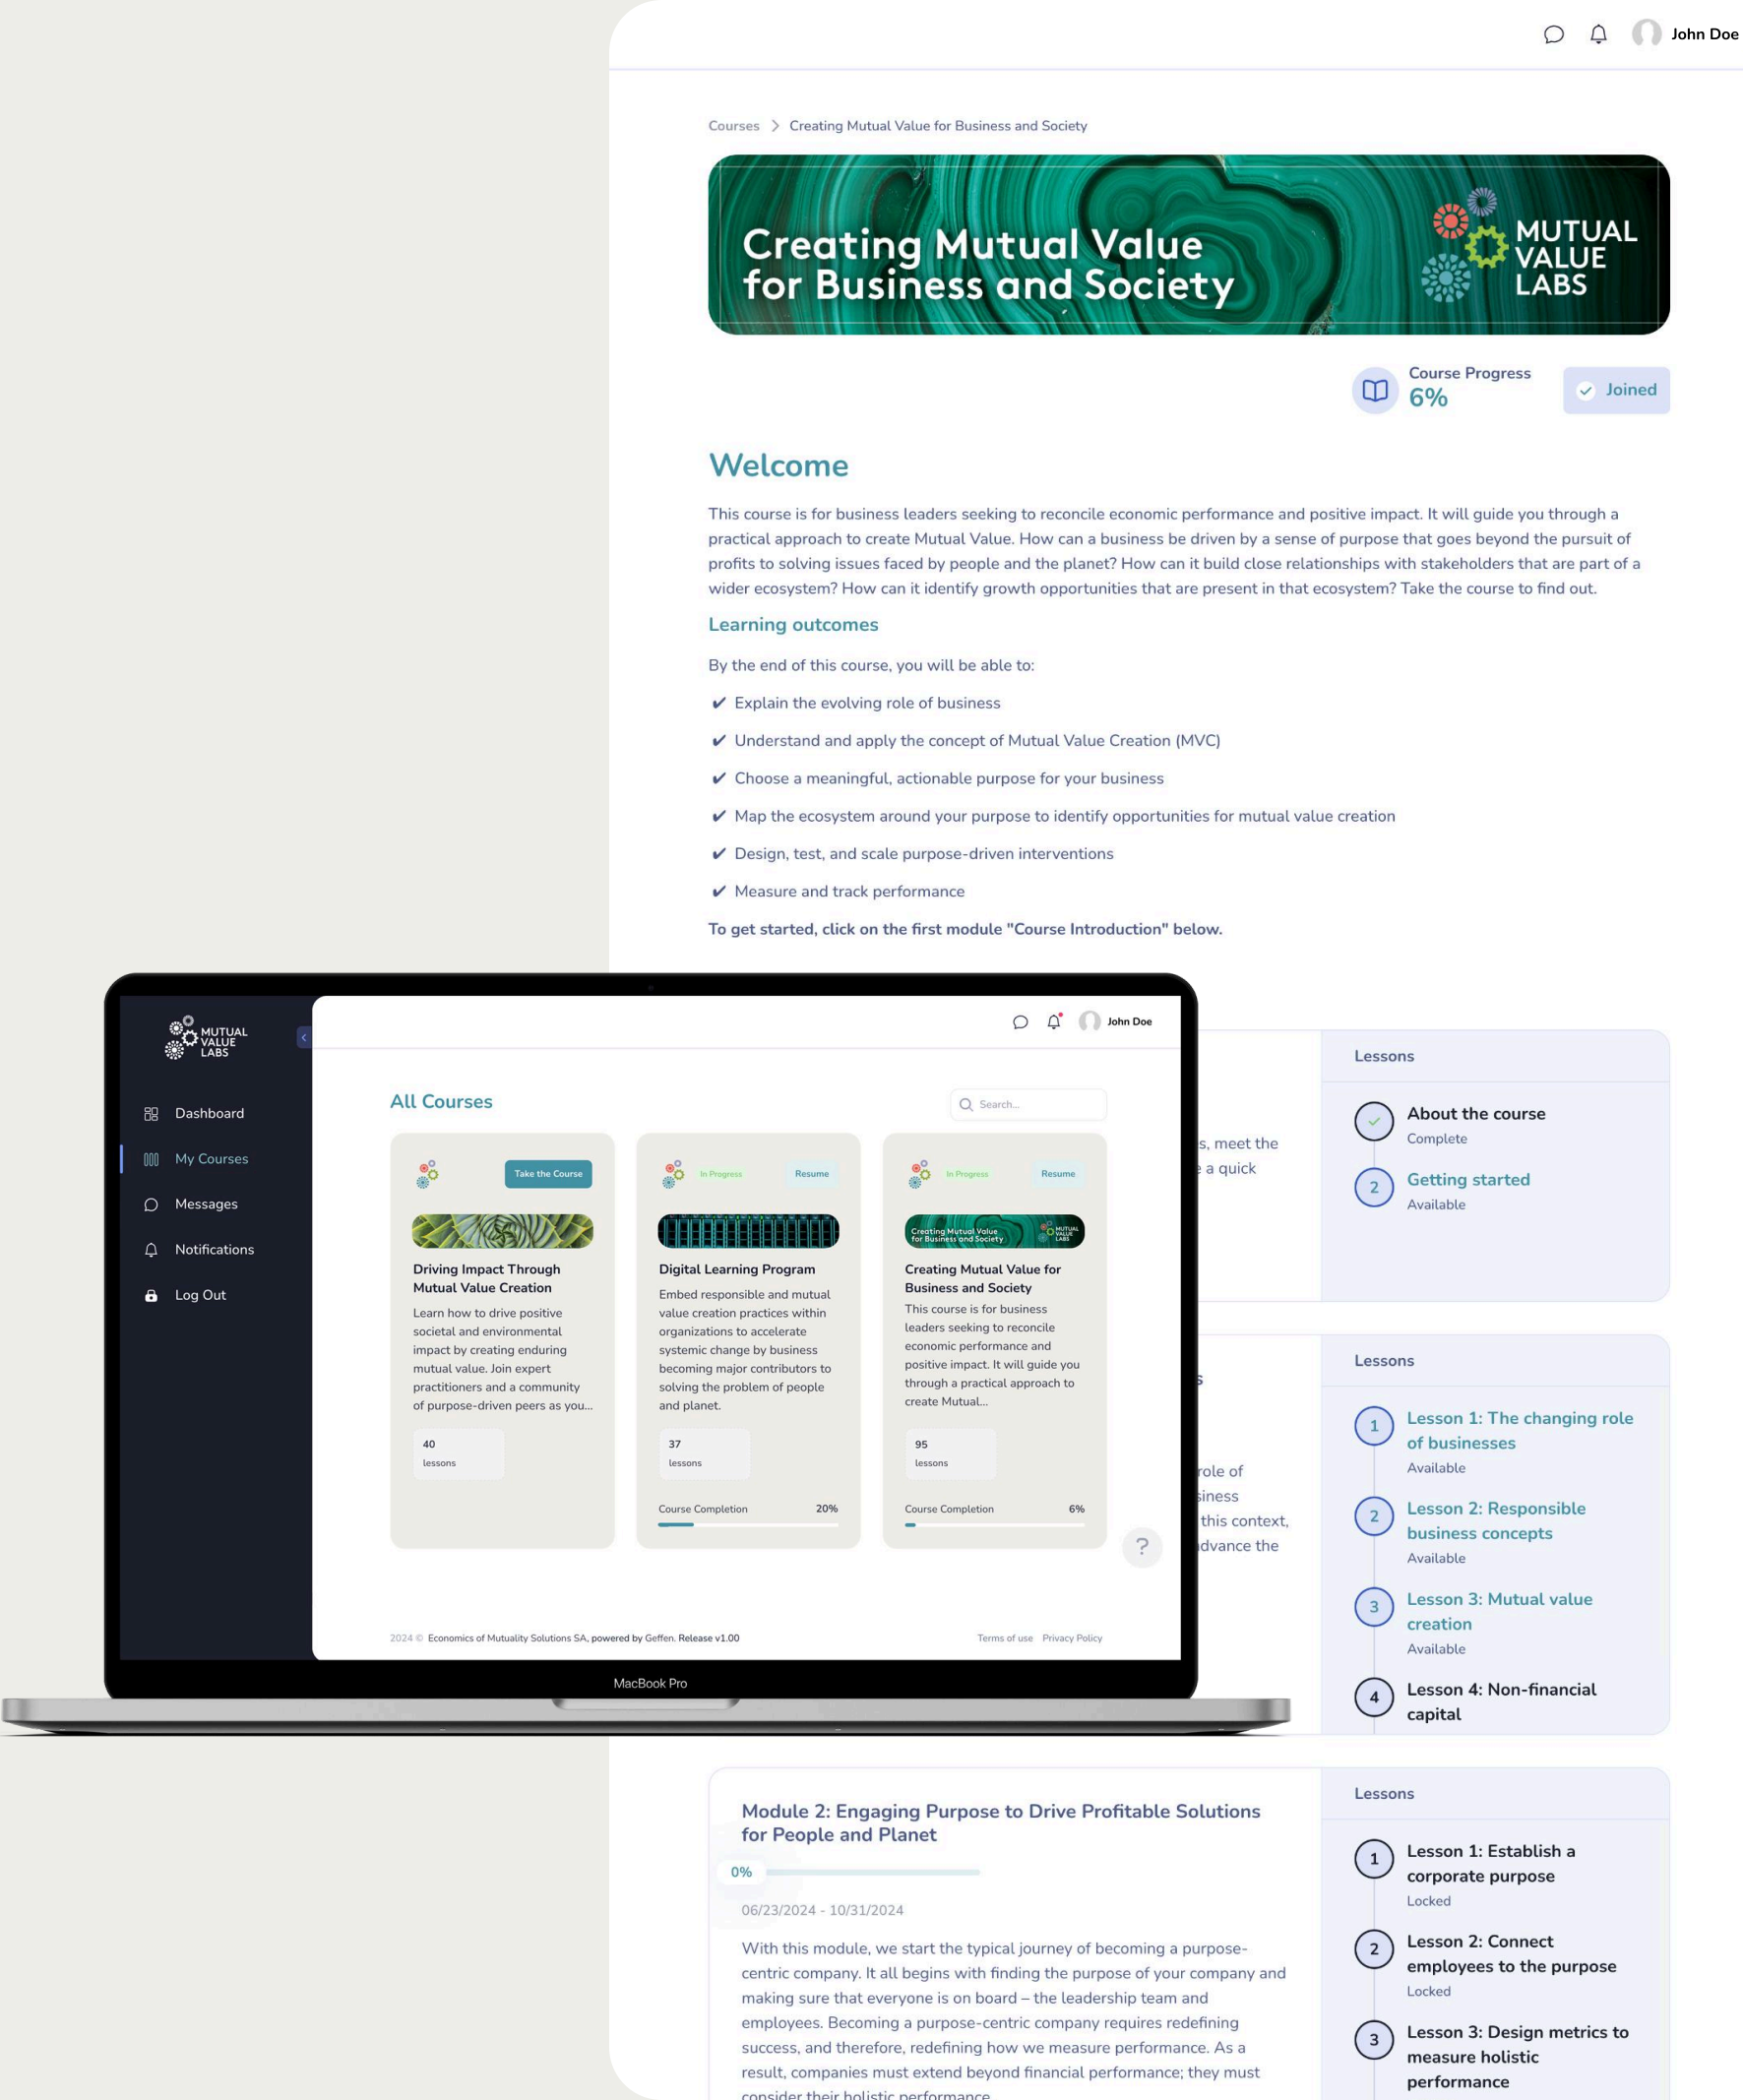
John Doe

Courses > Creating Mutual Value for Business and Society

Creating Mutual Value for Business and Society

MUTUAL VALUE LABS

Course Progress
6%

Joined

Welcome

This course is for business leaders seeking to reconcile economic performance and positive impact. It will guide you through a practical approach to create Mutual Value. How can a business be driven by a sense of purpose that goes beyond the pursuit of profits to solving issues faced by people and the planet? How can it build close relationships with stakeholders that are part of a wider ecosystem? How can it identify growth opportunities that are present in that ecosystem? Take the course to find out.

Learning outcomes

By the end of this course, you will be able to:

✔ Explain the evolving role of business
✔ Understand and apply the concept of Mutual Value Creation (MVC)
✔ Choose a meaningful, actionable purpose for your business
✔ Map the ecosystem around your purpose to identify opportunities for mutual value creation
✔ Design, test, and scale purpose-driven interventions
✔ Measure and track performance

To get started, click on the first module "Course Introduction" below.

MUTUAL VALUE LABS

Dashboard
My Courses
Messages
Notifications
Log Out

John Doe

All Courses

Search...

Take the Course

Driving Impact Through Mutual Value Creation
Learn how to drive positive societal and environmental impact by creating enduring mutual value. Join expert practitioners and a community of purpose-driven peers as you...
40 lessons

In Progress
Resume

Digital Learning Program
Embed responsible and mutual value creation practices within organizations to accelerate systemic change by business becoming major contributors to solving the problem of people and planet.
37 lessons
Course Completion 20%

In Progress
Resume

Creating Mutual Value for Business and Society
This course is for business leaders seeking to reconcile economic performance and positive impact. It will guide you through a practical approach to create Mutual...
95 lessons
Course Completion 6%

?

2024 © Economics of Mutuality Solutions SA, powered by Geffen. Release v1.00
Terms of use Privacy Policy

MacBook Pro

s, meet the
a quick

Lessons

About the course
Complete

2 Getting started
Available

s

role of
iness
this context,
dvance the

Lessons

1 Lesson 1: The changing role of businesses
Available

2 Lesson 2: Responsible business concepts
Available

3 Lesson 3: Mutual value creation
Available

4 Lesson 4: Non-financial capital

Module 2: Engaging Purpose to Drive Profitable Solutions for People and Planet

0%

06/23/2024 - 10/31/2024

With this module, we start the typical journey of becoming a purpose-centric company. It all begins with finding the purpose of your company and making sure that everyone is on board – the leadership team and employees. Becoming a purpose-centric company requires redefining success, and therefore, redefining how we measure performance. As a result, companies must extend beyond financial performance; they must consider their holistic performance

Lessons

1 Lesson 1: Establish a corporate purpose
Locked

2 Lesson 2: Connect employees to the purpose
Locked

3 Lesson 3: Design metrics to measure holistic performance